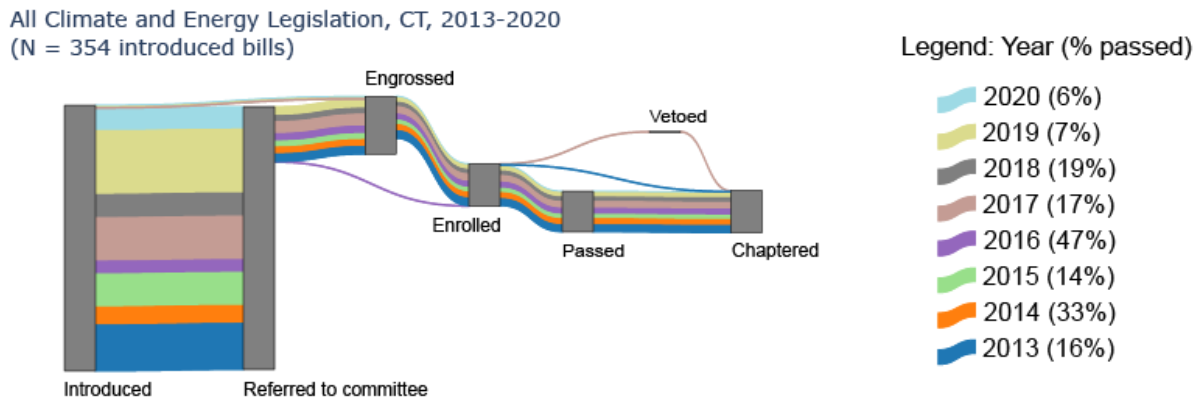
All Climate and Energy Legislation, CT, 2013-2020
(N = 354 introduced bills)

Engrossed
Vetoed
Enrolled
Passed
Chaptered
Introduced
Referred to committee

Legend: Year (% passed)
2020 (6%)
2019 (7%)
2018 (19%)
2017 (17%)
2016 (47%)
2015 (14%)
2014 (33%)
2013 (16%)